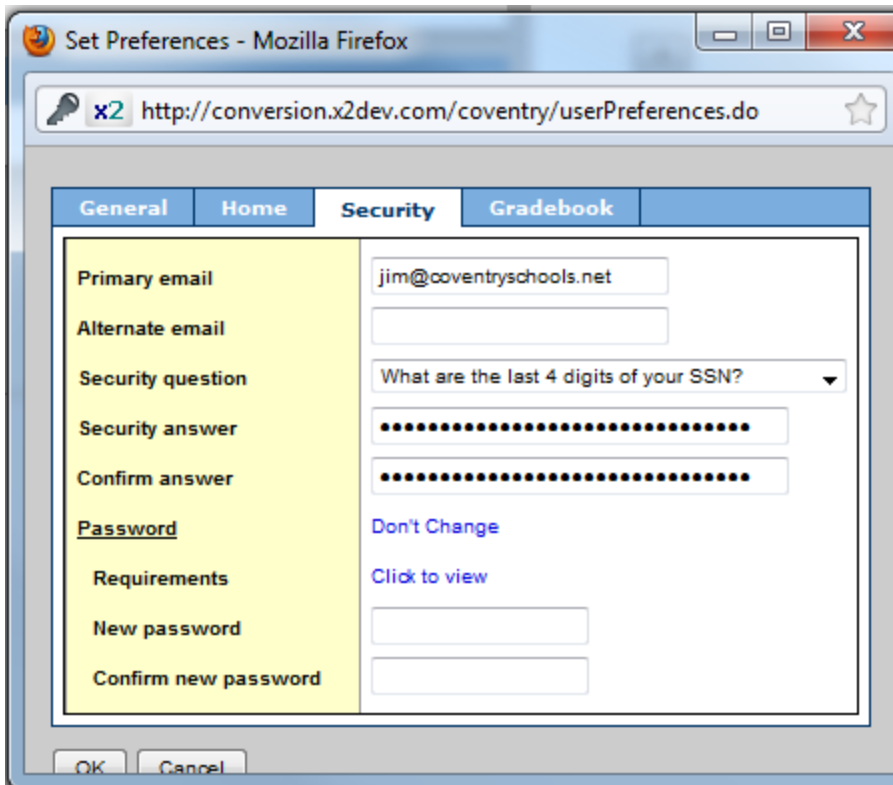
Set Preferences - Mozilla Firefox

x2 http://conversion.x2dev.com/coventry/userPreferences.do

General | Home | Security | Gradebook

| | |
|---|---|
| Primary email | jim@coventryschools.net |
| Alternate email | |
| Security question | What are the last 4 digits of your SSN? |
| Security answer | •••••••••••••••••••••••••••••••• |
| Confirm answer | •••••••••••••••••••••••••••••••• |
| Password | Don't Change |
| Requirements | Click to view |
| New password | |
| Confirm new password | |

OK | Cancel